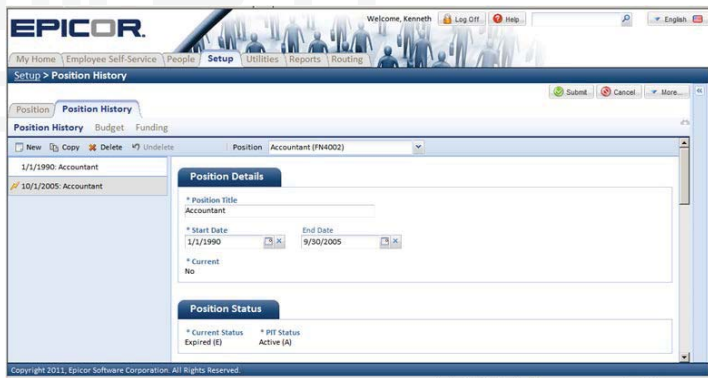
EPICOR.

Welcome, Kenneth Log Off Help English

My Home Employee Self-Service People Setup Utilities Reports Routing

Setup > Position History

Submit Cancel More...

Position Position History

Position History Budget Funding

New Copy Delete Undelete Position Accountant (FN4002)

1/1/1990: Accountant
10/1/2005: Accountant

Position Details

* Position Title
Accountant

* Start Date
1/1/1990

End Date
9/30/2005

* Current
No

Position Status

* Current Status
Expired (E)

* PIT Status
Active (A)

Copyright 2011, Epicor Software Corporation. All Rights Reserved.